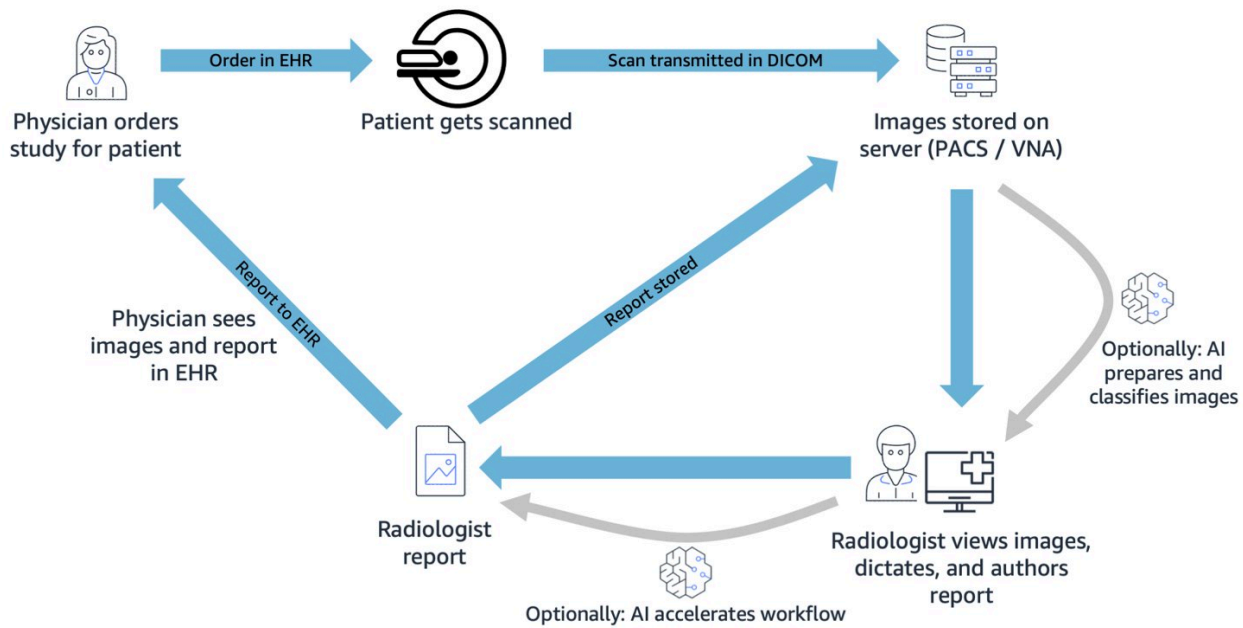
Order in EHR

Scan transmitted in DICOM

Physician orders study for patient

Patient gets scanned

Images stored on server (PACS / VNA)

Report to EHR

Report stored

Physician sees images and report in EHR

Optionally: AI prepares and classifies images

Radiologist report

Radiologist views images, dictates, and authors report

Optionally: AI accelerates workflow